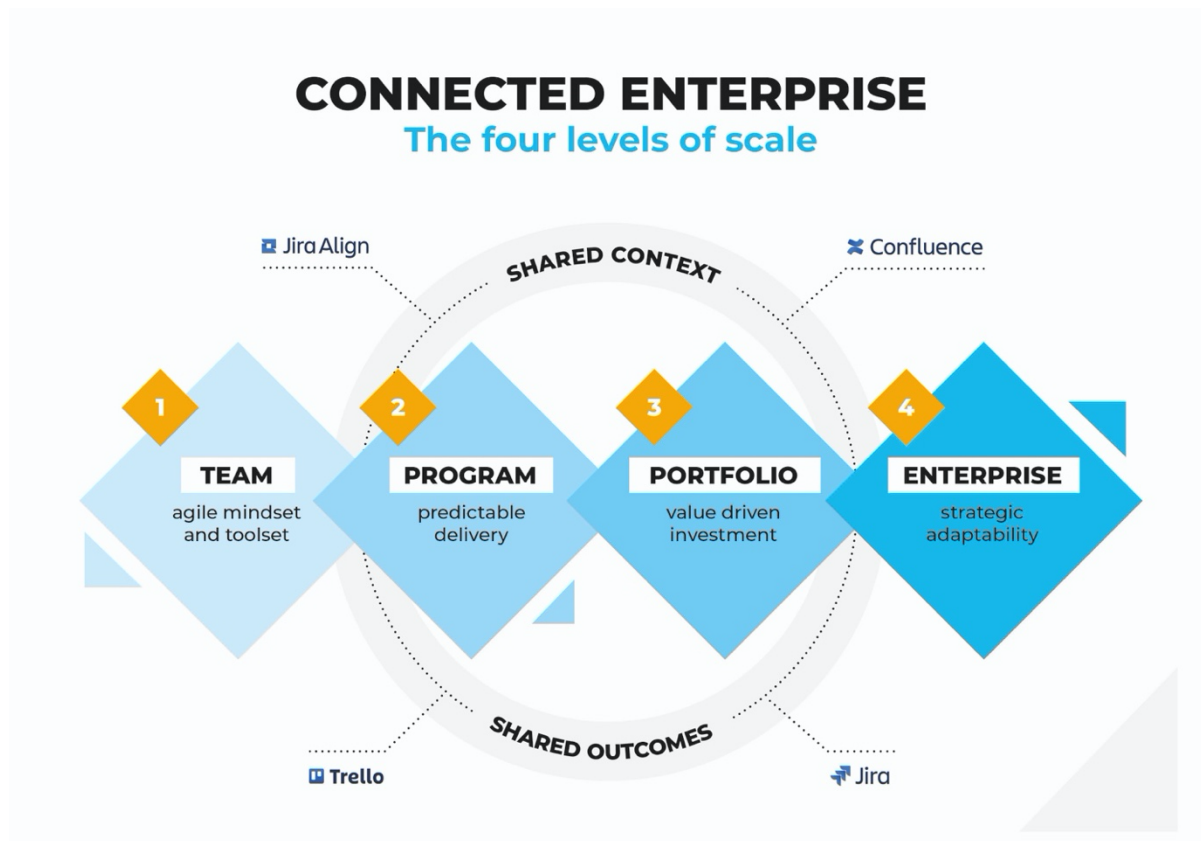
CONNECTED ENTERPRISE
The four levels of scale

Jira Align

SHARED CONTEXT

Confluence

1
TEAM
agile mindset and toolset

2
PROGRAM
predictable delivery

3
PORTFOLIO
value driven investment

4
ENTERPRISE
strategic adaptability

SHARED OUTCOMES

Trello

Jira